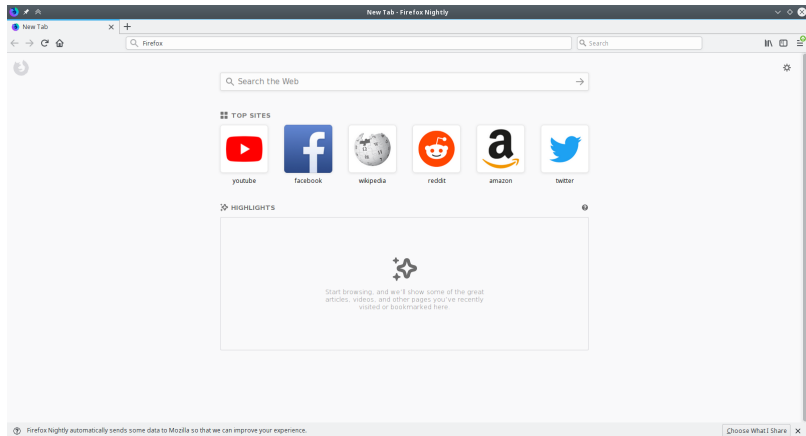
New Tab - Firefox Nightly

New Tab

Firefox

Search

Search the Web

TOP SITES

youtube

facebook

wikipedia

reddit

amazon

twitter

HIGHLIGHTS

Start browsing, and we'll show some of the great articles, videos, and other pages you've recently visited or bookmarked here

Firefox Nightly automatically sends some data to Mozilla so that we can improve your experience.

Choose What I Share